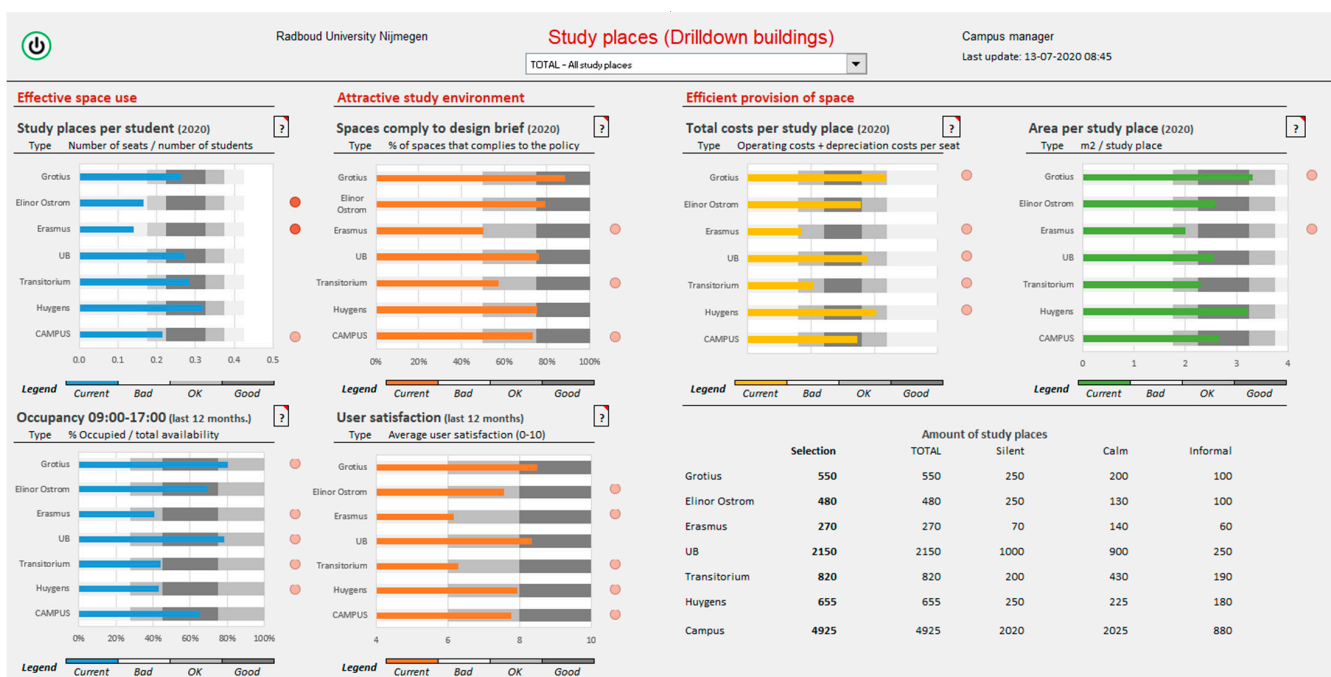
Radboud University Nijmegen

Study places (Drilldown buildings)

TOTAL - All study places

Campus manager

Last update: 13-07-2020 08:45

Effective space use

Study places per student (2020) ?

Type Number of seats / number of students

Grotius
Elinor Ostrom
Erasmus
UB
Transitorium
Huygens
CAMPUS

0.0 0.1 0.2 0.3 0.4 0.5

Legend Current Bad OK Good

Attractive study environment

Spaces comply to design brief (2020) ?

Type % of spaces that complies to the policy

Grotius
Elinor Ostrom
Erasmus
UB
Transitorium
Huygens
CAMPUS

0% 20% 40% 60% 80% 100%

Legend Current Bad OK Good

Efficient provision of space

Total costs per study place (2020) ?

Type Operating costs + depreciation costs per seat

Grotius
Elinor Ostrom
Erasmus
UB
Transitorium
Huygens
CAMPUS

Legend Current Bad OK Good

Area per study place (2020) ?

Type m2 / study place

Grotius
Elinor Ostrom
Erasmus
UB
Transitorium
Huygens
CAMPUS

0 1 2 3 4

Legend Current Bad OK Good

Occupancy 09:00-17:00 (last 12 months.) ?

Type % Occupied / total availability

Grotius
Elinor Ostrom
Erasmus
UB
Transitorium
Huygens
CAMPUS

0% 20% 40% 60% 80% 100%

Legend Current Bad OK Good

User satisfaction (last 12 months) ?

Type Average user satisfaction (0-10)

Grotius
Elinor Ostrom
Erasmus
UB
Transitorium
Huygens
CAMPUS

4 6 8 10

Legend Current Bad OK Good

Amount of study places

| | Selection | TOTAL | Silent | Calm | Informal |
|---|---|---|---|---|---|
| Grotius | 550 | 550 | 250 | 200 | 100 |
| Elinor Ostrom | 480 | 480 | 250 | 130 | 100 |
| Erasmus | 270 | 270 | 70 | 140 | 60 |
| UB | 2150 | 2150 | 1000 | 900 | 250 |
| Transitorium | 820 | 820 | 200 | 430 | 190 |
| Huygens | 655 | 655 | 250 | 225 | 180 |
| Campus | 4925 | 4925 | 2020 | 2025 | 880 |